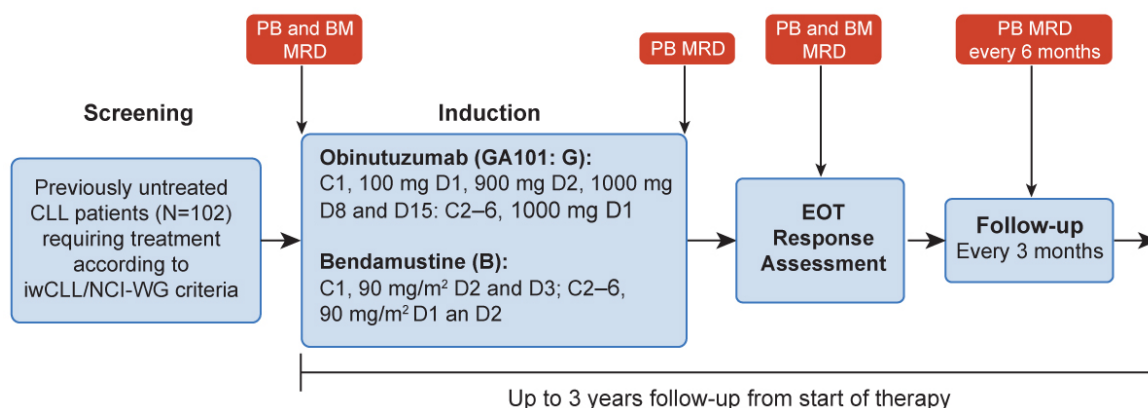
PB and BM MRD

PB MRD

PB and BM MRD

PB MRD every 6 months

Screening

Induction

Previously untreated CLL patients (N=102) requiring treatment according to iwCLL/NCI-WG criteria

**Obinutuzumab (GA101: G):**
C1, 100 mg D1, 900 mg D2, 1000 mg D8 and D15: C2–6, 1000 mg D1

**Bendamustine (B):**
C1, 90 mg/m$^2$ D2 and D3; C2–6, 90 mg/m$^2$ D1 an D2

EOT Response Assessment

Follow-up
Every 3 months

Up to 3 years follow-up from start of therapy